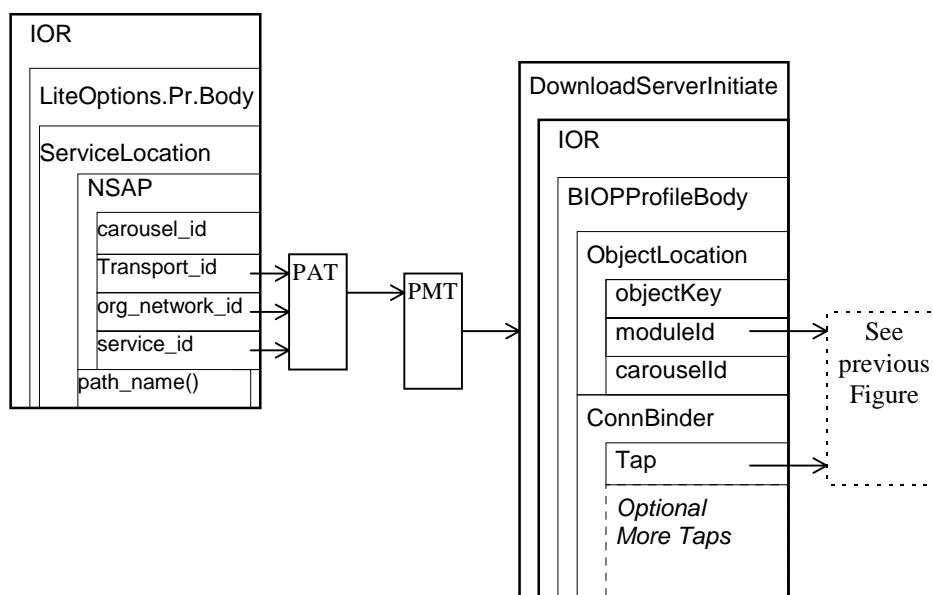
IOR
LiteOptions.Pr.Body
ServiceLocation
NSAP
carousel_id
Transport_id
org_network_id
service_id
path_name()
PAT
PMT
DownloadServerInitiate
IOR
BIOPProfileBody
ObjectLocation
objectKey
moduleId
carouselId
ConnBinder
Tap
Optional More Taps
See previous Figure